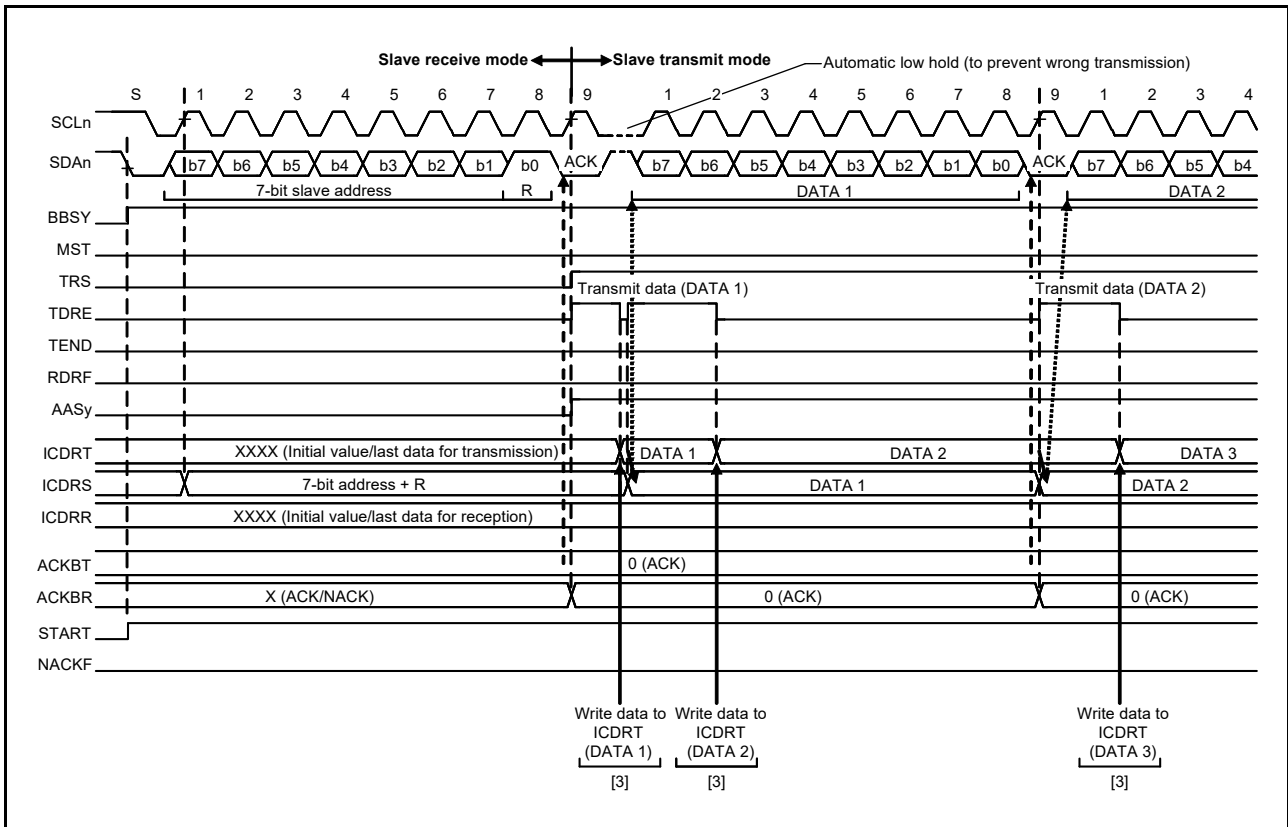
Slave receive mode

Slave transmit mode

Automatic low hold (to prevent wrong transmission)

S 1 2 3 4 5 6 7 8 9 1 2 3 4 5 6 7 8 9 1 2 3 4

SCLn

SDAn

b7 b6 b5 b4 b3 b2 b1 b0 ACK b7 b6 b5 b4 b3 b2 b1 b0 ACK b7 b6 b5 b4

7-bit slave address R DATA 1 DATA 2

BBSY

MST

TRS

Transmit data (DATA 1)

Transmit data (DATA 2)

TDRE

TEND

RDRF

AASy

ICDRT

XXXX (Initial value/last data for transmission)

DATA 1

DATA 2

DATA 3

ICDRS

7-bit address + R

DATA 1

DATA 2

ICDRR

XXXX (Initial value/last data for reception)

ACKBT

0 (ACK)

ACKBR

X (ACK/NACK)

0 (ACK)

0 (ACK)

START

NACKF

Write data to ICDRT (DATA 1)

[3]

Write data to ICDRT (DATA 2)

[3]

Write data to ICDRT (DATA 3)

[3]